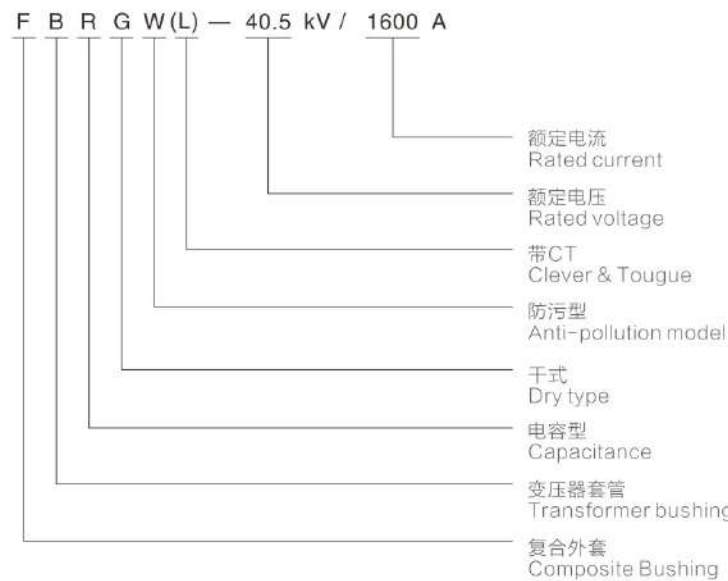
F B R G W(L) — 40.5 kV / 1600 A

额定电流
Rated current

额定电压
Rated voltage

带CT
Clever & Tougue

防污型
Anti-pollution model

干式
Dry type

电容型
Capacitance

变压器套管
Transformer bushing

复合外套
Composite Bushing